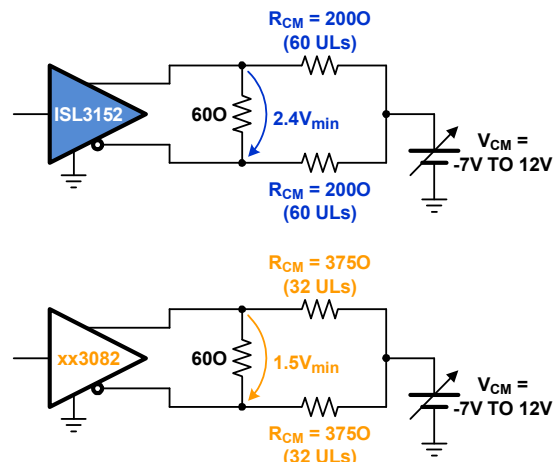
$R_{CM}$ = 200O
(60 ULs)

ISL3152

60O

$2.4V_{min}$

$V_{CM}$ =
-7V TO 12V

$R_{CM}$ = 200O
(60 ULs)

$R_{CM}$ = 375O
(32 ULs)

xx3082

60O

$1.5V_{min}$

$V_{CM}$ =
-7V TO 12V

$R_{CM}$ = 375O
(32 ULs)